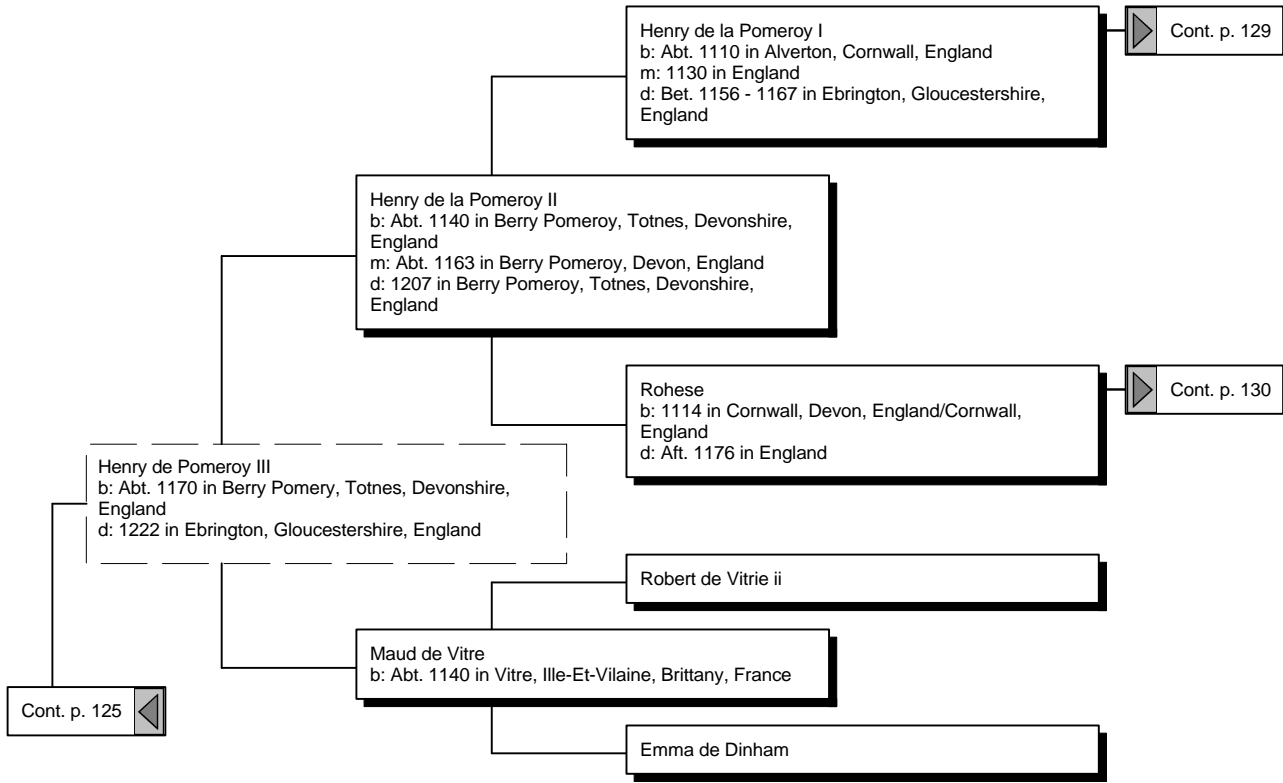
Henry de la Pomeroy I
b: Abt. 1110 in Alverton, Cornwall, England
m: 1130 in England
d: Bet. 1156 - 1167 in Ebrington, Gloucestershire, England

Cont. p. 129

Henry de la Pomeroy II
b: Abt. 1140 in Berry Pomeroy, Totnes, Devonshire, England
m: Abt. 1163 in Berry Pomeroy, Devon, England
d: 1207 in Berry Pomeroy, Totnes, Devonshire, England

Rohese
b: 1114 in Cornwall, Devon, England/Cornwall, England
d: Aft. 1176 in England

Cont. p. 130

Henry de Pomeroy III
b: Abt. 1170 in Berry Pomery, Totnes, Devonshire, England
d: 1222 in Ebrington, Gloucestershire, England

Robert de Vitrie ii

Maud de Vitre
b: Abt. 1140 in Vitre, Ille-Et-Vilaine, Brittany, France

Cont. p. 125

Emma de Dinham